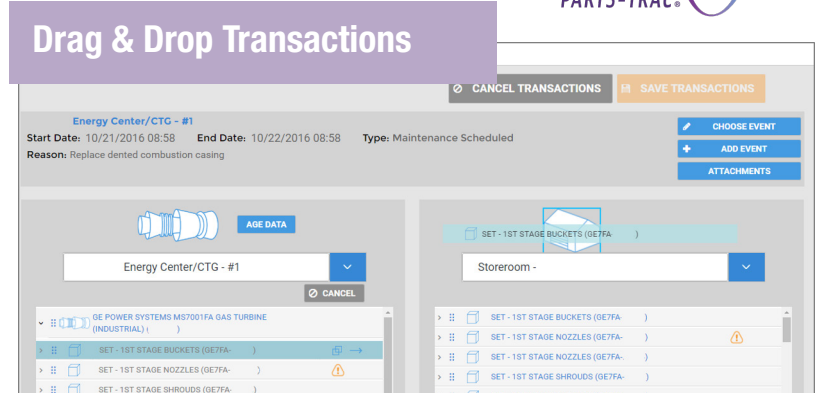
PARTS-TRAC®

Drag & Drop Transactions

CANCEL TRANSACTIONS

SAVE TRANSACTIONS

Energy Center/CTG - #1

Start Date: 10/21/2016 08:58 End Date: 10/22/2016 08:58 Type: Maintenance Scheduled

Reason: Replace dented combustion casing

CHOOSE EVENT

ADD EVENT

ATTACHMENTS

AGE DATA

SET - 1ST STAGE BUCKETS (GE7FA- )

Energy Center/CTG - #1

Storeroom -

CANCEL

GE POWER SYSTEMS MS7001FA GAS TURBINE (INDUSTRIAL) ( )

SET - 1ST STAGE BUCKETS (GE7FA- )

SET - 1ST STAGE NOZZLES (GE7FA- )

SET - 1ST STAGE SHROUDS (GE7FA- )

SET - 1ST STAGE BUCKETS (GE7FA- )

SET - 1ST STAGE NOZZLES (GE7FA- )

SET - 1ST STAGE NOZZLES (GE7FA- )

SET - 1ST STAGE SHROUDS (GE7FA- )